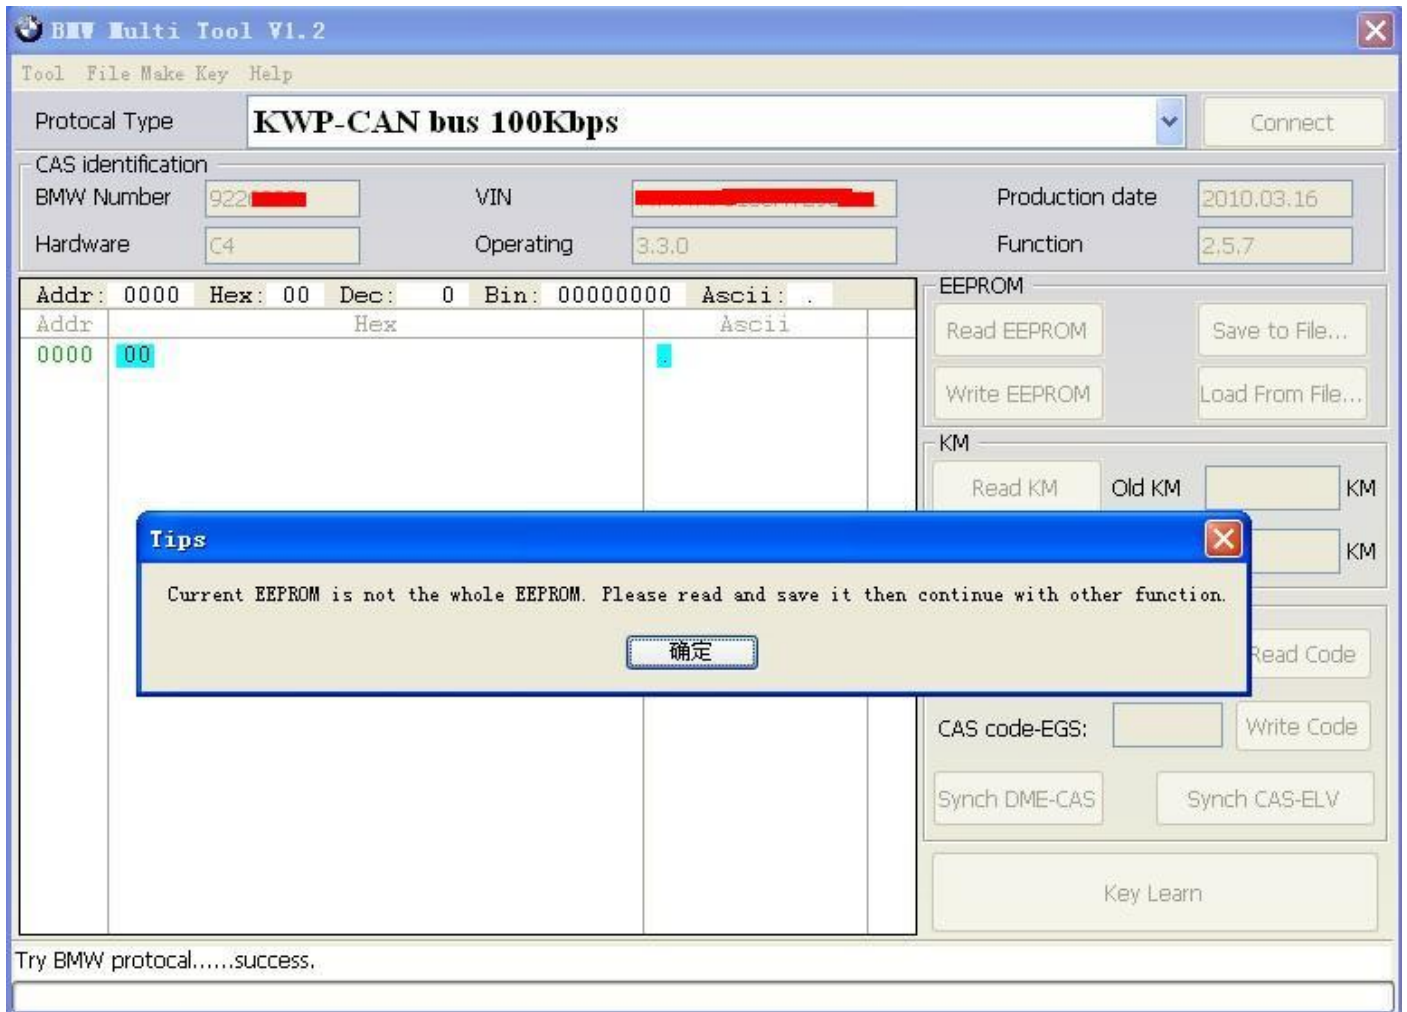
BMW Multi Tool V1.2

Tool File Make Key Help

Protocal Type KWP-CAN bus 100Kbps Connect

CAS identification

BMW Number 922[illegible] VIN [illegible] Production date 2010.03.16

Hardware C4 Operating 3.3.0 Function 2.5.7

Addr: 0000 Hex: 00 Dec: 0 Bin: 00000000 Ascii: .

| Addr | Hex | Ascii |
|---|---|---|
| 0000 | 00 | . |

EEPROM

Read EEPROM Save to File...

Write EEPROM Load From File...

KM

Read KM Old KM KM

KM

Tips

Current EEPROM is not the whole EEPROM. Please read and save it then continue with other function.

确定

Read Code

CAS code-EGS: Write Code

Synch DME-CAS Synch CAS-ELV

Key Learn

Try BMW protocal......success.